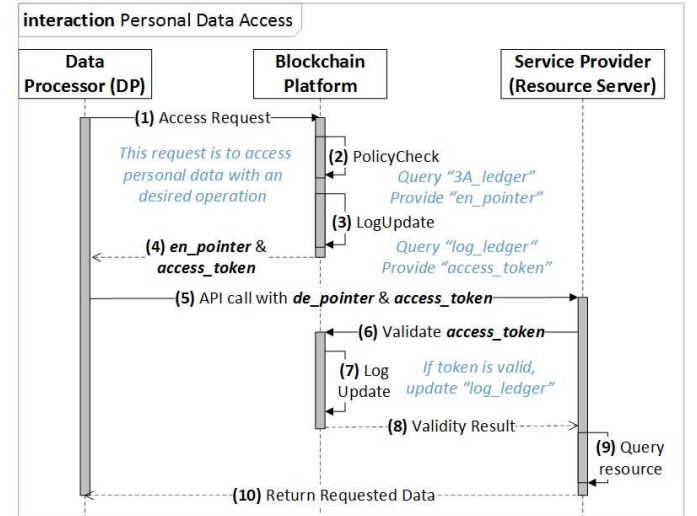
interaction Personal Data Access

Data Processor (DP)

Blockchain Platform

Service Provider (Resource Server)

(1) Access Request

This request is to access personal data with an desired operation

(2) PolicyCheck

Query "3A_ledger" Provide "en_pointer"

(3) LogUpdate

(4) en_pointer & access_token

Query "log_ledger" Provide "access_token"

(5) API call with de_pointer & access_token

(6) Validate access_token

(7) Log Update

If token is valid, update "log_ledger"

(8) Validity Result

(9) Query resource

(10) Return Requested Data